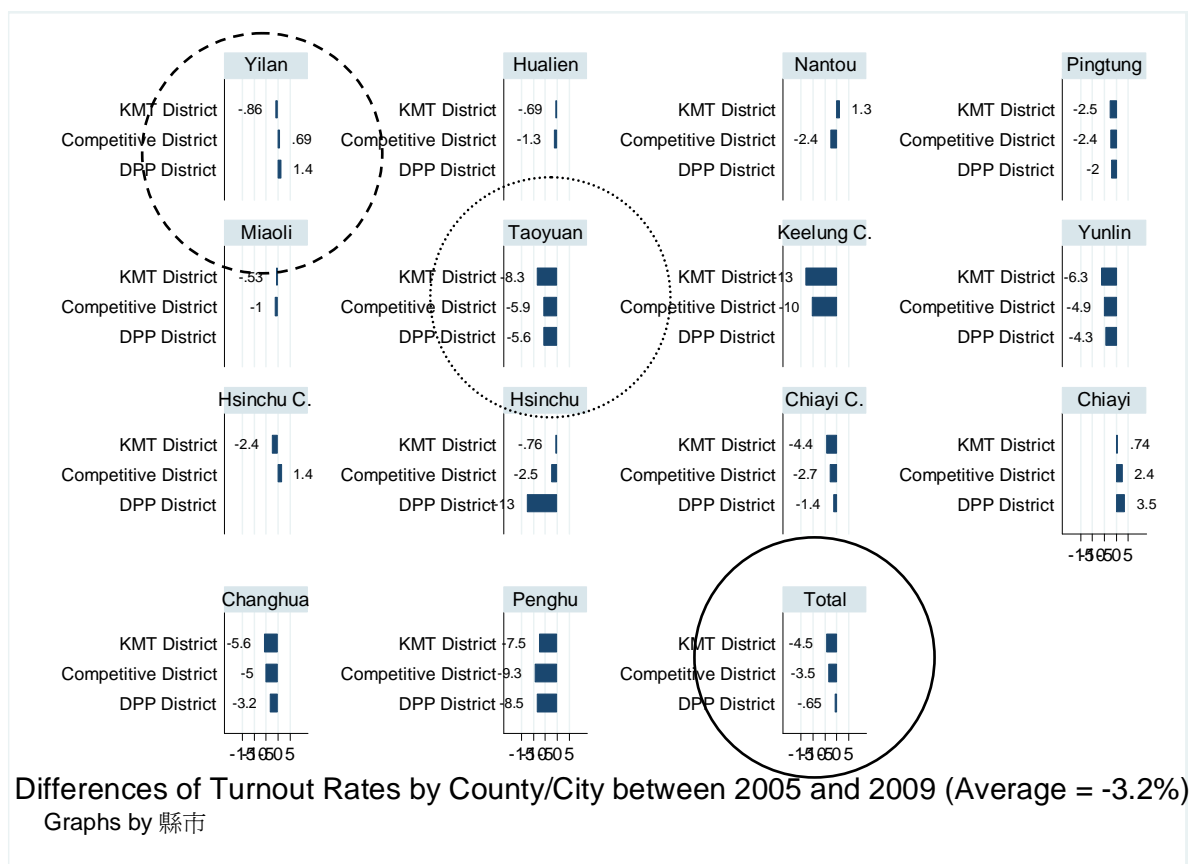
Yilan
KMT District -.86
Competitive District .69
DPP District 1.4

Hualien
KMT District -.69
Competitive District -1.3
DPP District

Nantou
KMT District 1.3
Competitive District -2.4
DPP District

Pingtung
KMT District -2.5
Competitive District -2.4
DPP District -2

Miaoli
KMT District -.53
Competitive District -1
DPP District

Taoyuan
KMT District -8.3
Competitive District -5.9
DPP District -5.6

Keelung C.
KMT District -13
Competitive District -10
DPP District

Yunlin
KMT District -6.3
Competitive District -4.9
DPP District -4.3

Hsinchu C.
KMT District -2.4
Competitive District 1.4
DPP District

Hsinchu
KMT District -.76
Competitive District -2.5
DPP District -13

Chiayi C.
KMT District -4.4
Competitive District -2.7
DPP District -1.4

Chiayi
KMT District .74
Competitive District 2.4
DPP District 3.5
-15-10-5 0 5

Changhua
KMT District -5.6
Competitive District -5
DPP District -3.2
-15-10-5 0 5

Penghu
KMT District -7.5
Competitive District -9.3
DPP District -8.5
-15-10-5 0 5

Total
KMT District -4.5
Competitive District -3.5
DPP District -.65
-15-10-5 0 5

Differences of Turnout Rates by County/City between 2005 and 2009 (Average = -3.2%)
Graphs by 縣市